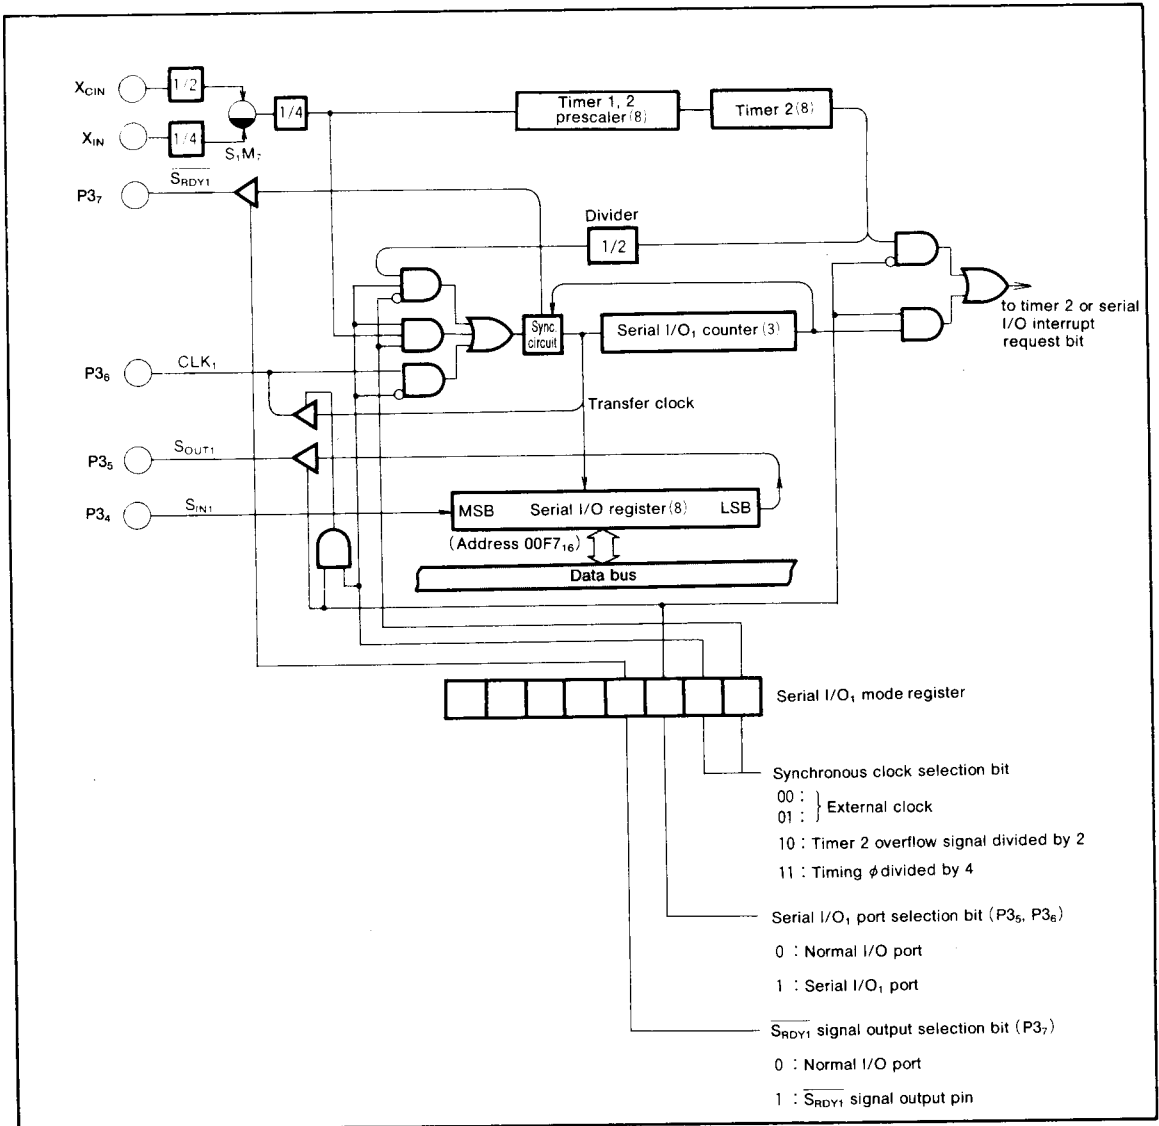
$X_{CIN}$

$X_{IN}$

1/2

1/4

$S_1M_7$

1/4

Timer 1, 2 prescaler (8)

Timer 2 (8)

$P3_7$

$\overline{S_{RDY1}}$

Divider

1/2

Sync. circuit

Serial I/O$_1$ counter (3)

to timer 2 or serial I/O interrupt request bit

$P3_6$

$CLK_1$

Transfer clock

$P3_5$

$S_{OUT1}$

$P3_4$

$S_{IN1}$

MSB Serial I/O register (8) LSB

(Address $00F7_{16}$)

Data bus

Serial I/O$_1$ mode register

Synchronous clock selection bit

00 :
01 : } External clock

10 : Timer 2 overflow signal divided by 2

11 : Timing $\phi$ divided by 4

Serial I/O$_1$ port selection bit ($P3_5$, $P3_6$)

0 : Normal I/O port

1 : Serial I/O$_1$ port

$\overline{S_{RDY1}}$ signal output selection bit ($P3_7$)

0 : Normal I/O port

1 : $\overline{S_{RDY1}}$ signal output pin